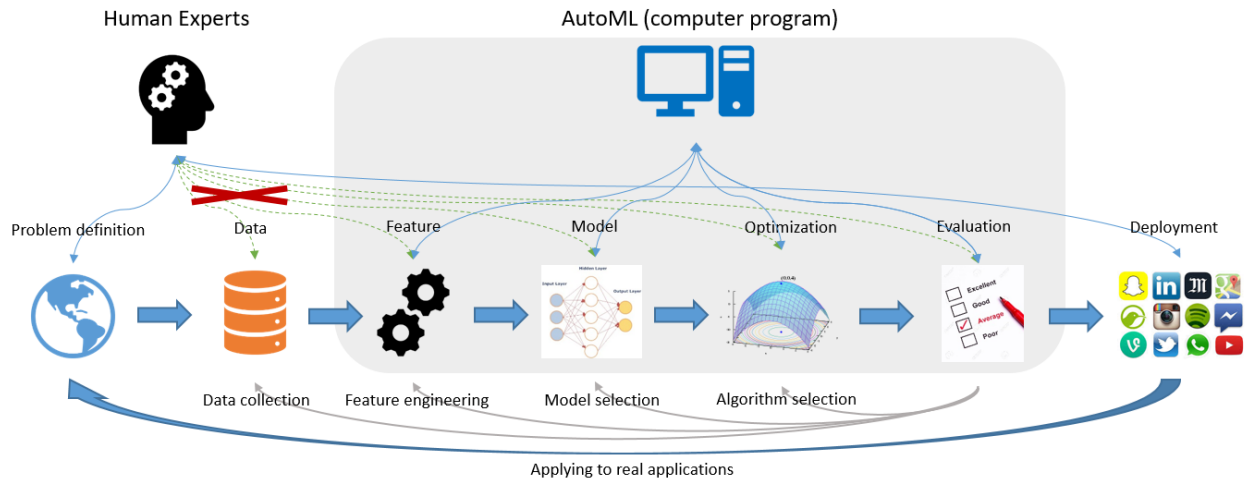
Human Experts

AutoML (computer program)

Problem definition

Data

Feature

Model

Optimization

Evaluation

Deployment

Hidden Layer

Input Layer

Output Layer

(0,0,4)

Excellent

Good

Average

Poor

Data collection

Feature engineering

Model selection

Algorithm selection

Applying to real applications